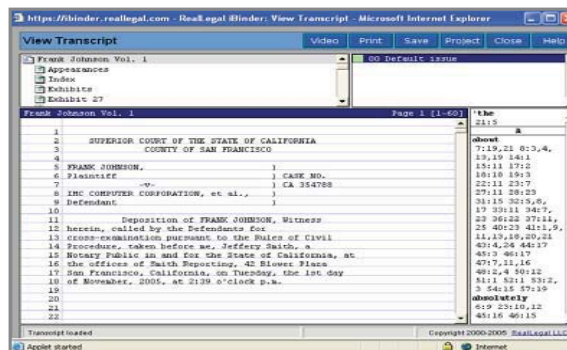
https://ibinder.reallegal.com - RealLegal iBinder: View Transcript - Microsoft Internet Explorer

View Transcript

Video Print Save Project Close Help

Frank Johnson Vol. 1
Appearances
Index
Exhibits
Exhibit 27

00 Default issue

Frank Johnson Vol. 1

Page 1 [1-60]

1
2 SUPERIOR COURT OF THE STATE OF CALIFORNIA
3 COUNTY OF SAN FRANCISCO
4
5 FRANK JOHNSON, )
6 Plaintiff ) CASE NO.
7 -v- ) CA 354788
8 IMC COMPUTER CORPORATION, et al., )
9 Defendant )
10
11 Deposition of FRANK JOHNSON, Witness
12 herein, called by the Defendants for
13 cross-examination pursuant to the Rules of Civil
14 Procedure, taken before me, Jeffery Smith, a
15 Notary Public in and for the State of California, at
16 the offices of Smith Reporting, 42 Blower Place
17 San Francisco, California, on Tuesday, the 1st day
18 of November, 2005, at 2:39 o'clock p.m.
19
20
21
22

'the
21:5
A
about
7:19,21 8:3,4,
13,19 14:1
15:11 17:2
18:10 19:3
22:11 23:7
27:11 28:23
31:15 32:5,8,
17 33:11 34:7,
23 36:22 37:11,
25 40:23 41:1,9,
11,19,20,21
43:4,24 44:17
45:3 46:17
47:7,11,16
48:2,4 50:12
51:1 52:1 53:2,
3 54:15 57:19
absolutely
6:9 23:10,12
45:16 46:15

Transcript loaded

Copyright 2000-2005 RealLegal LLC

Applet started

Internet